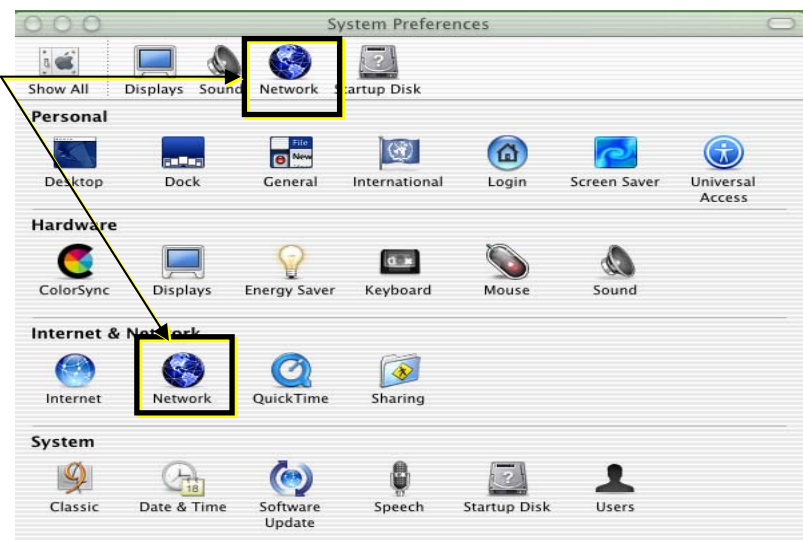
System Preferences

Show All Displays Sound Network Startup Disk

Personal

Desktop Dock General International Login Screen Saver Universal Access

Hardware

ColorSync Displays Energy Saver Keyboard Mouse Sound

Internet & Network

Internet Network QuickTime Sharing

System

Classic Date & Time Software Update Speech Startup Disk Users